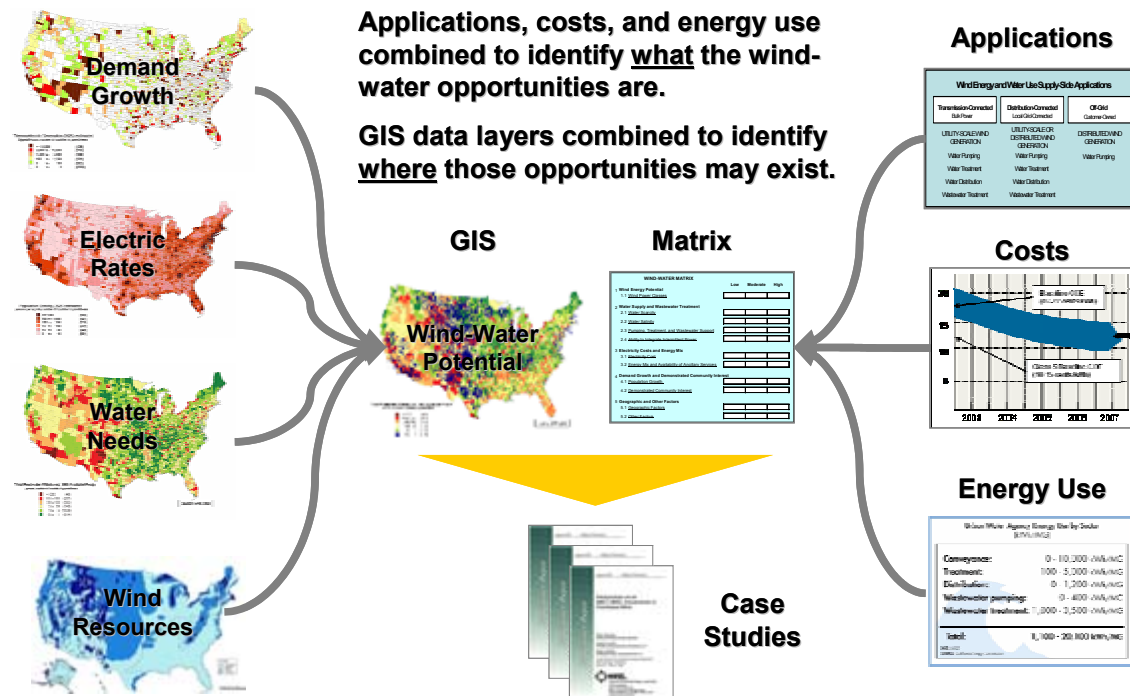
Applications, costs, and energy use combined to identify what the wind-water opportunities are.

GIS data layers combined to identify where those opportunities may exist.

Demand Growth

Electric Rates

Water Needs

Wind Resources

GIS

Wind-Water Potential

Matrix

WIND-WATER MATRIX

Low Moderate High

1 Wind Energy Potential
1.1 Wind Power Classes

2 Water Supply and Wastewater Treatment
2.1 Water Scarcity
2.2 Water Salinity
2.3 Pumping, Treatment and Wastewater Support
2.4 Ability to Integrate Intermittent Power

3 Electricity Costs and Energy Mix
3.1 Electricity Costs
3.2 Energy Mix and Availability of Ancillary Services

4 Demand Growth and Demonstrated Community Interest
4.1 Population Growth
4.2 Demonstrated Community Interest

5 Geographic and Other Factors
5.1 Geographic Factors
5.2 Other Factors

Applications

Wind Energy and Water Use Supply-Side Applications

| Transmission-Connected Bulk Power | Distribution-Connected Local Grid Connected | Off-Grid Customer-Owned |
|---|---|---|
| UTILITY SCALE WIND GENERATION | UTILITY SCALE OR DISTRIBUTED WIND GENERATION | DISTRIBUTED WIND GENERATION |
| Water Pumping | Water Pumping | Water Pumping |
| Water Treatment | Water Treatment | |
| Water Distribution | Water Distribution | |
| Wastewater Treatment | Wastewater Treatment | |

Costs

Baseline COE

Class 5 Baseline COE

20
15
10
5

2003 2004 2005 2006 2007

Energy Use

Water Agency Energy Use by Sector (kWh/MG)

Conveyance: 0 - 10,000 kWh/MG
Treatment: 100 - 5,000 kWh/MG
Distribution: 0 - 1,200 kWh/MG
Wastewater pumping: 0 - 400 kWh/MG
Wastewater treatment: 1,000 - 3,500 kWh/MG

Total: 1,100 - 20,100 kWh/MG

Case Studies